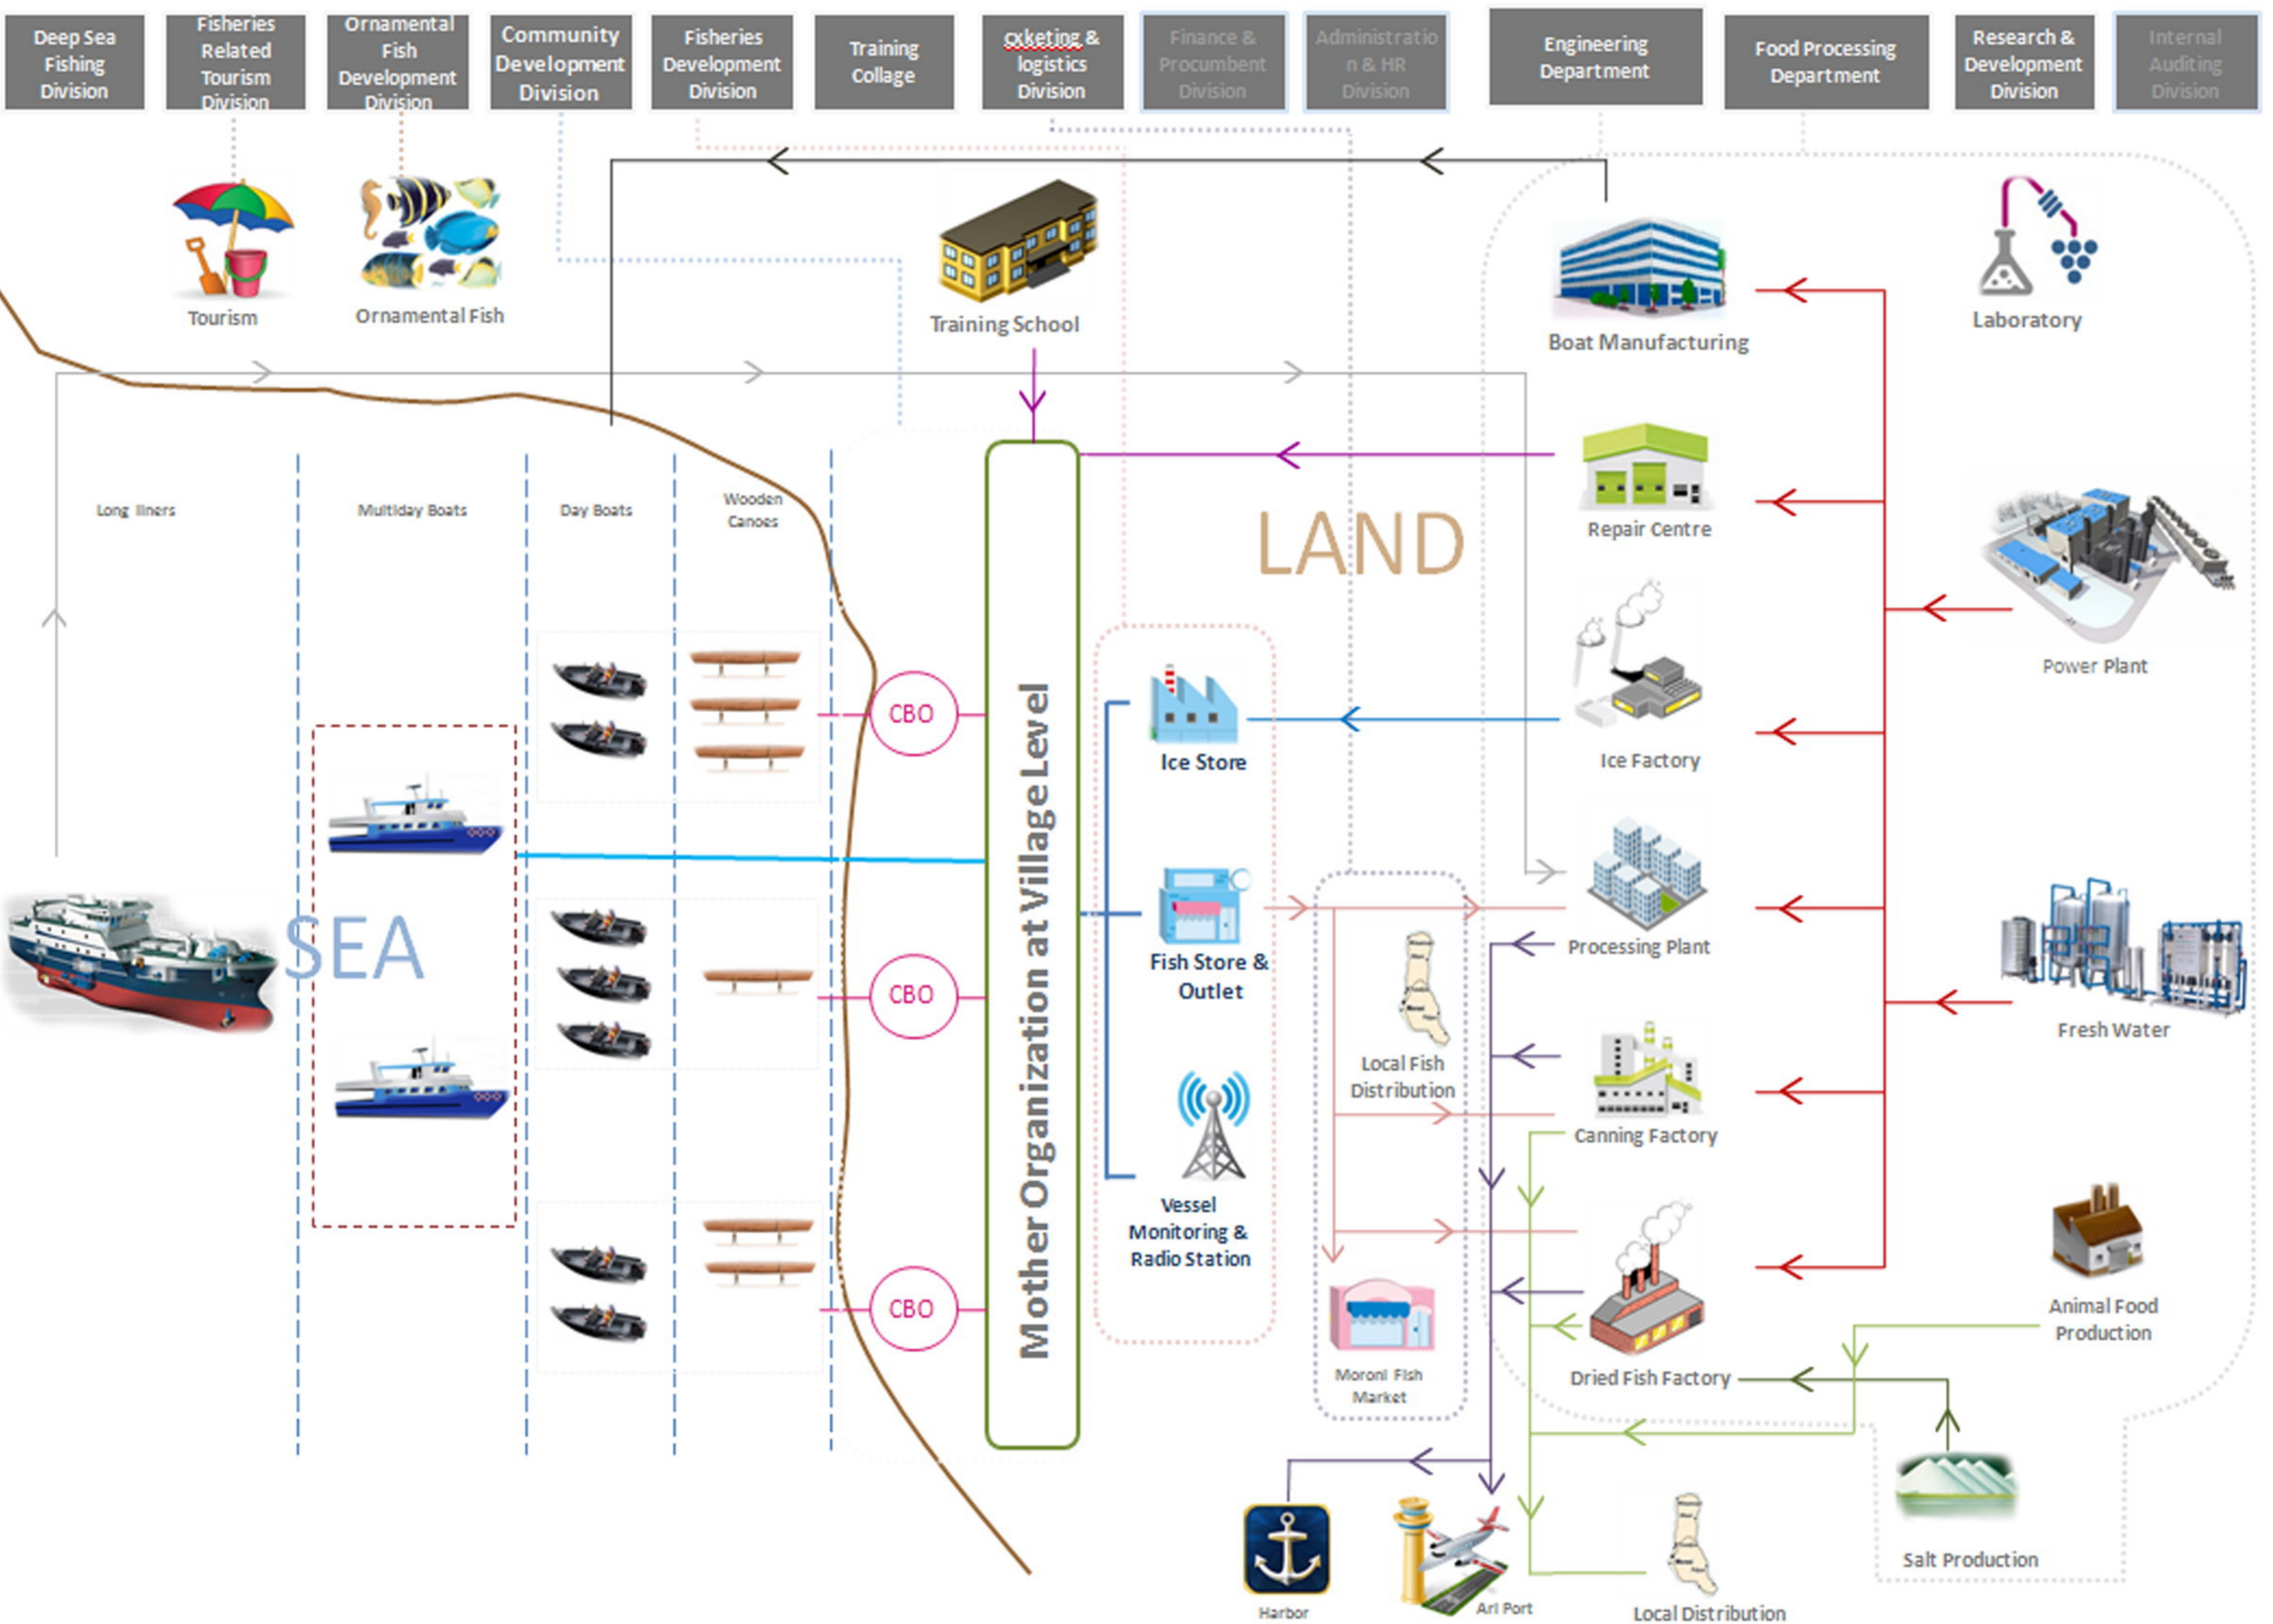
Deep Sea Fishing Division

Fisheries Related Tourism Division

Ornamental Fish Development Division

Community Development Division

Fisheries Development Division

Training Collage

cxketing & logistics Division

Finance & Procumbent Division

Administration & HR Division

Engineering Department

Food Processing Department

Research & Development Division

Internal Auditing Division

Tourism

Ornamental Fish

Training School

Boat Manufacturing

Laboratory

Long liners

Multiday Boats

Day Boats

Wooden Canoes

LAND

Repair Centre

Power Plant

CBO

Mother Organization at Village Level

Ice Store

Ice Factory

SEA

Fish Store & Outlet

Processing Plant

Fresh Water

CBO

Local Fish Distribution

Canning Factory

Vessel Monitoring & Radio Station

CBO

Animal Food Production

Moroni Fish Market

Dried Fish Factory

Salt Production

Harbor

Ari Port

Local Distribution